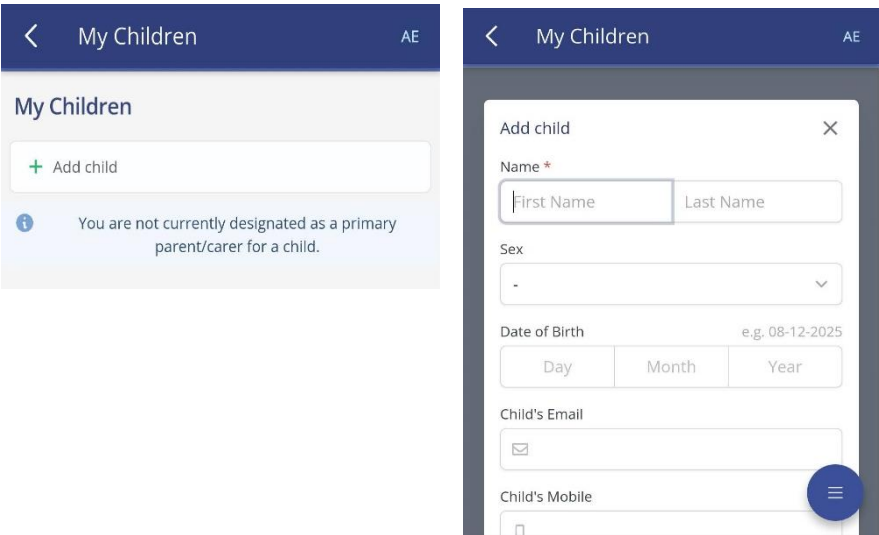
My Children AE

My Children

+ Add child

You are not currently designated as a primary parent/carer for a child.

My Children AE

Add child ×

Name *

First Name | Last Name

Sex

-

Date of Birth e.g. 08-12-2025

Day | Month | Year

Child's Email

Child's Mobile